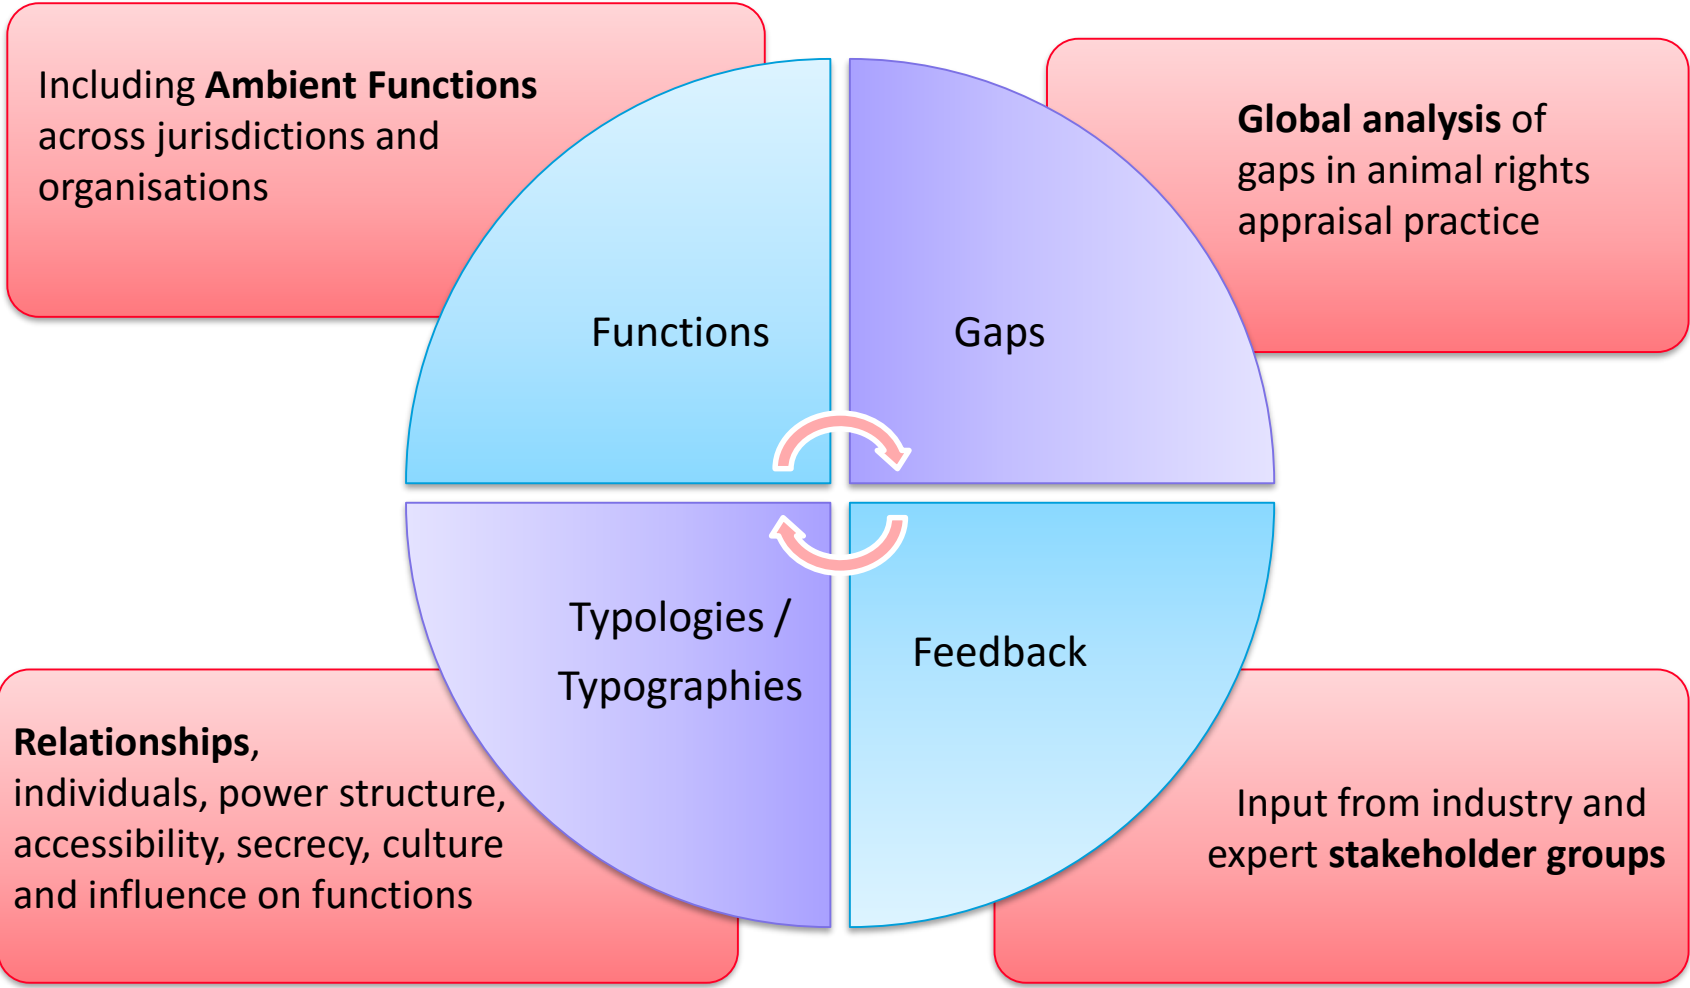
Including **Ambient Functions** across jurisdictions and organisations

**Global analysis** of gaps in animal rights appraisal practice

Functions

Gaps

Typologies / Typographies

Feedback

**Relationships**, individuals, power structure, accessibility, secrecy, culture and influence on functions

Input from industry and expert **stakeholder groups**